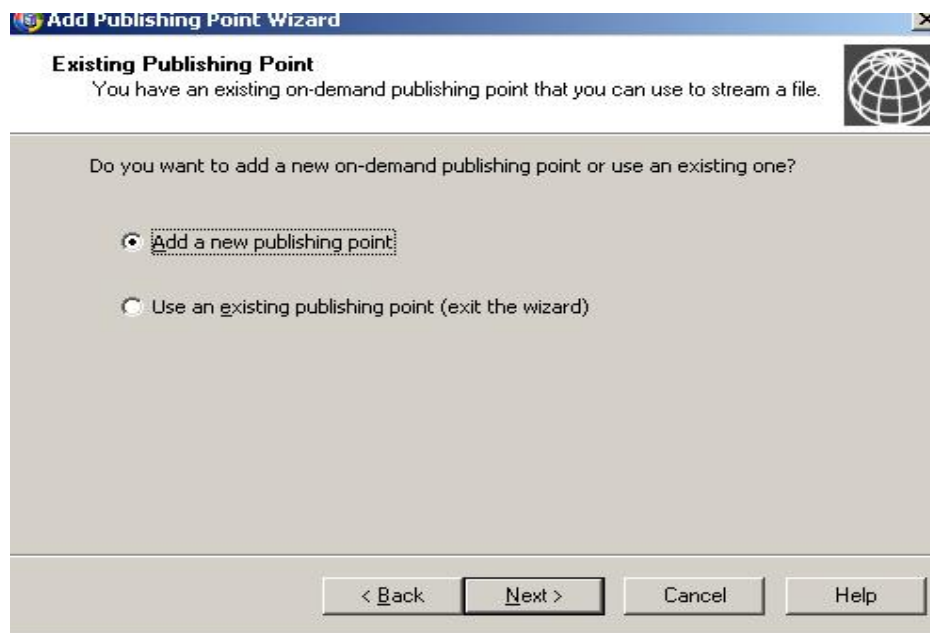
Add Publishing Point Wizard

Existing Publishing Point
You have an existing on-demand publishing point that you can use to stream a file.

Do you want to add a new on-demand publishing point or use an existing one?

Add a new publishing point

Use an existing publishing point (exit the wizard)

< Back
Next >
Cancel
Help